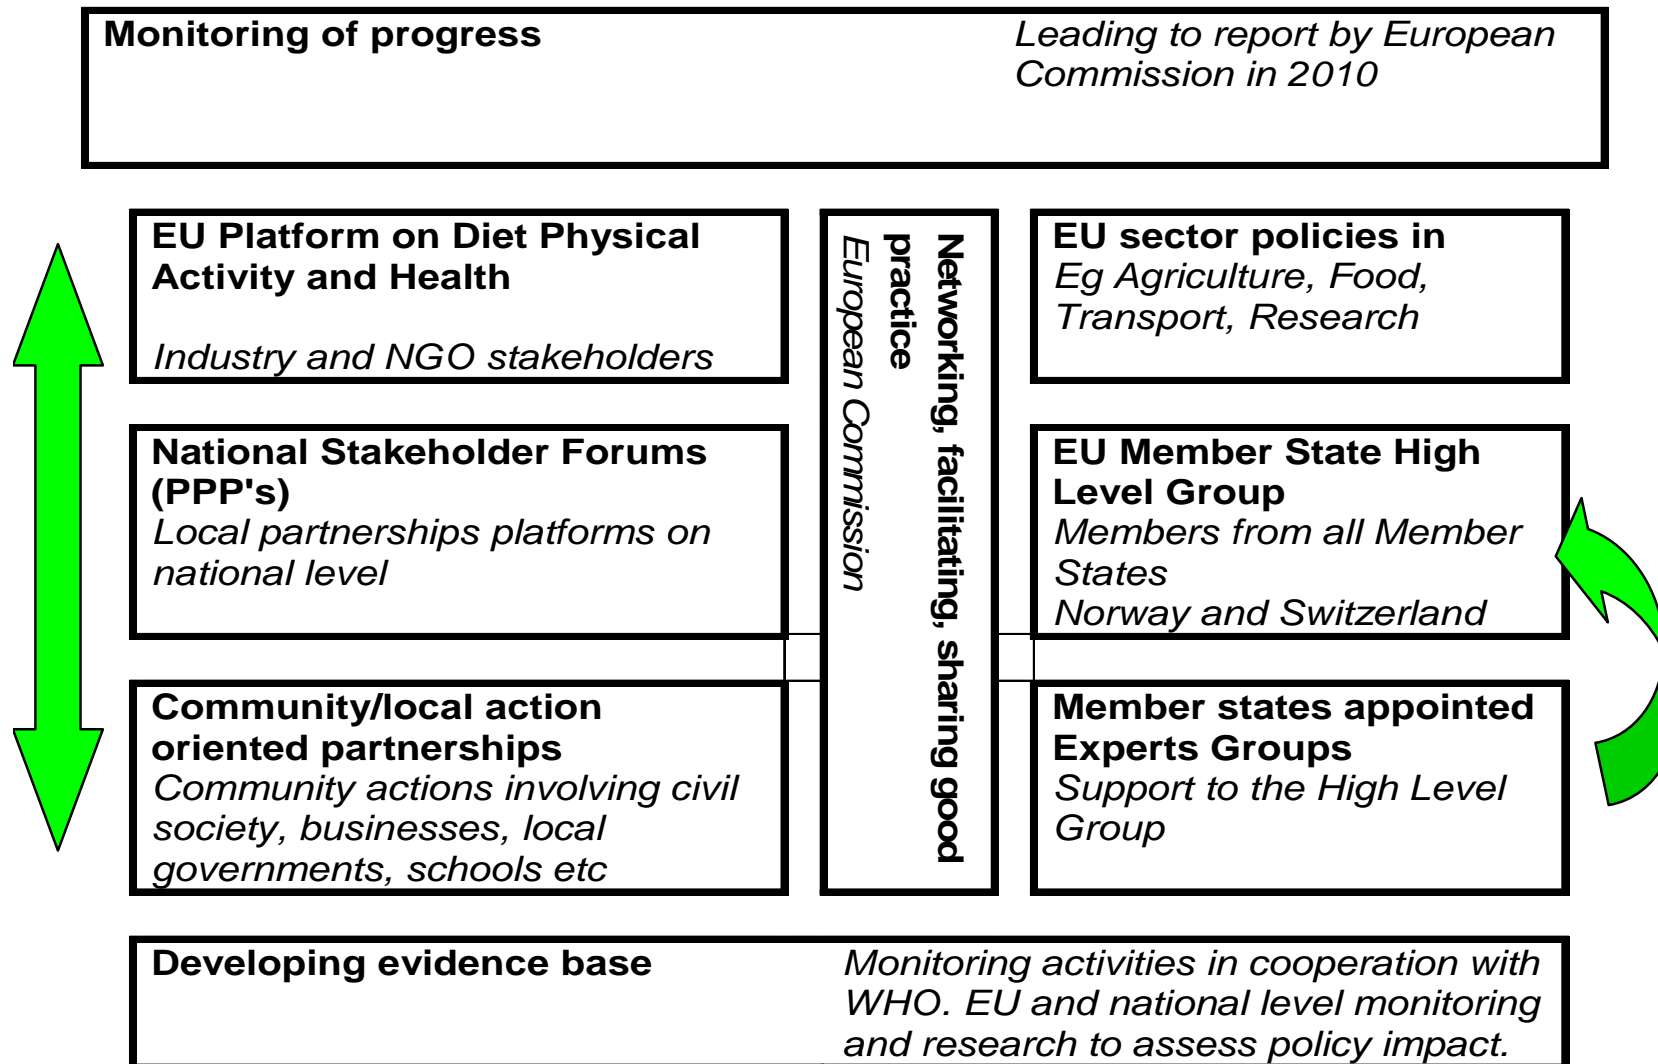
Monitoring of progress

Leading to report by European Commission in 2010

EU Platform on Diet Physical Activity and Health

Industry and NGO stakeholders

National Stakeholder Forums (PPP's)

Local partnerships platforms on national level

Community/local action oriented partnerships

Community actions involving civil society, businesses, local governments, schools etc

Networking, facilitating, sharing good practice

European Commission

EU sector policies in

Eg Agriculture, Food, Transport, Research

EU Member State High Level Group

Members from all Member States

Norway and Switzerland

Member states appointed Experts Groups

Support to the High Level Group

Developing evidence base

Monitoring activities in cooperation with WHO. EU and national level monitoring and research to assess policy impact.